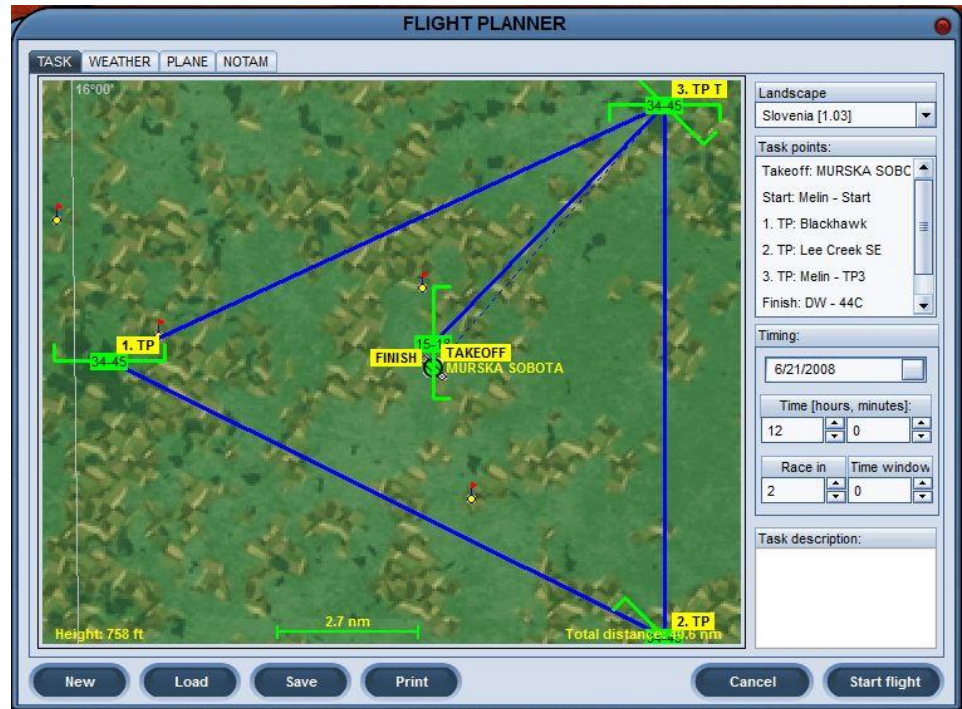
FLIGHT PLANNER

TASK WEATHER PLANE NOTAM

16°00'

3. TP T

34-45

1. TP

34-45

15-1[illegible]

FINISH TAKEOFF

MURSKA SOBOTA

2. TP

Height: 758 ft

2.7 nm

Total distance: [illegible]9.6 nm

Landscape

Slovenia [1.03]

Task points:

Takeoff: MURSKA SOBC

Start: Melin - Start

1. TP: Blackhawk

2. TP: Lee Creek SE

3. TP: Melin - TP3

Finish: DW - 44C

Timing:

6/21/2008

Time [hours, minutes]:

12 0

Race in Time window

2 0

Task description:

New Load Save Print Cancel Start flight